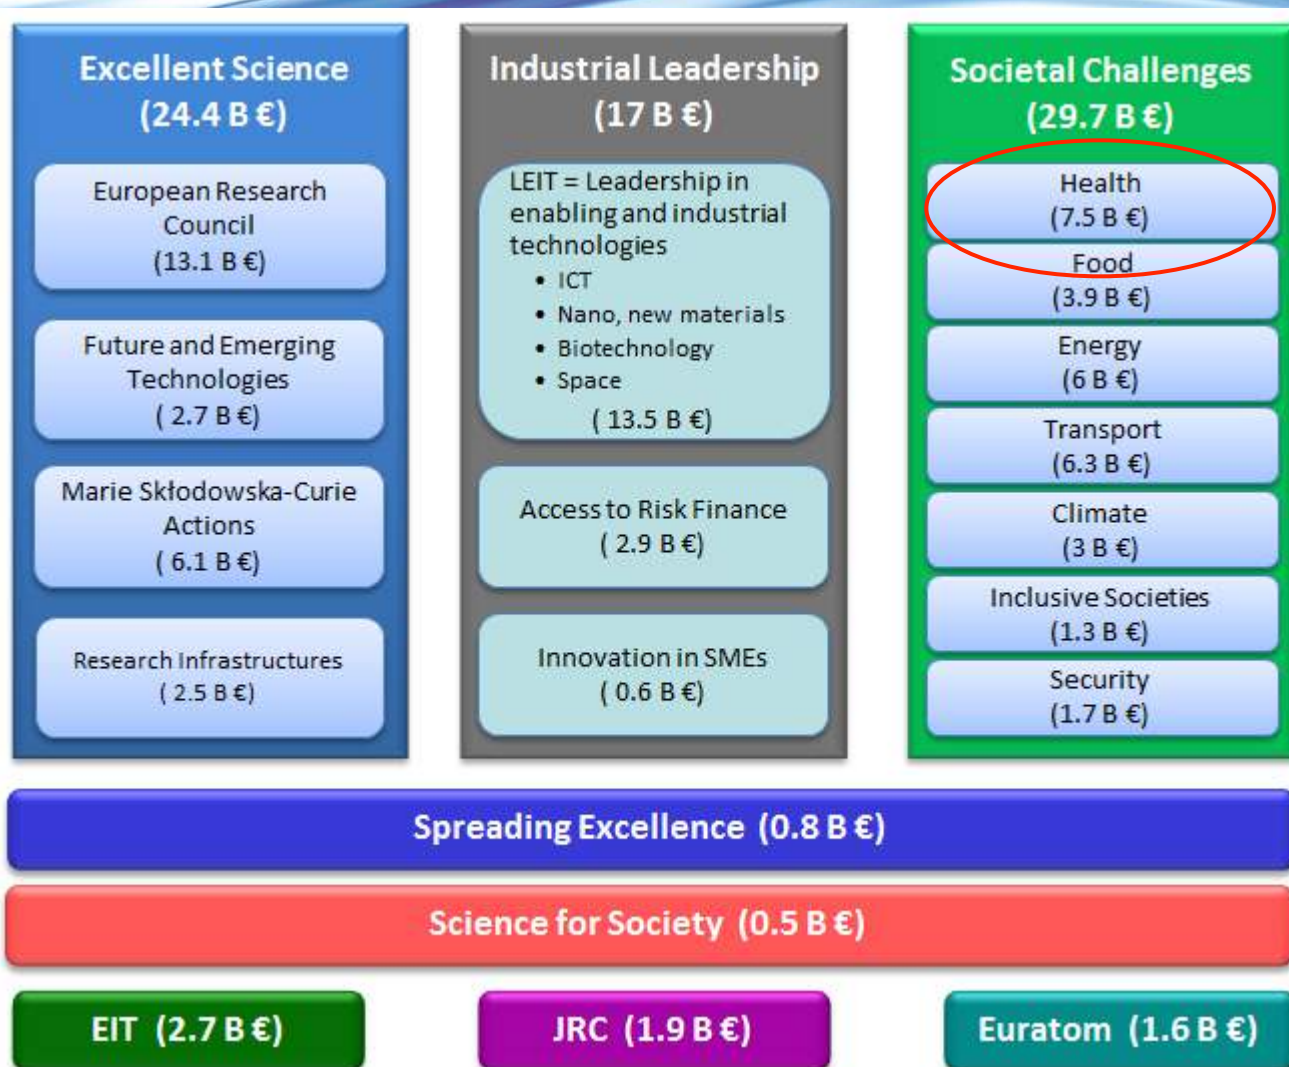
Excellent Science
(24.4 B €)

European Research Council
(13.1 B €)

Future and Emerging Technologies
( 2.7 B €)

Marie Skłodowska-Curie Actions
( 6.1 B €)

Research Infrastructures
( 2.5 B €)

Industrial Leadership
(17 B €)

LEIT = Leadership in enabling and industrial technologies
• ICT
• Nano, new materials
• Biotechnology
• Space
( 13.5 B €)

Access to Risk Finance
( 2.9 B €)

Innovation in SMEs
( 0.6 B €)

Societal Challenges
(29.7 B €)

Health
(7.5 B €)

Food
(3.9 B €)

Energy
(6 B €)

Transport
(6.3 B €)

Climate
(3 B €)

Inclusive Societies
(1.3 B €)

Security
(1.7 B €)

Spreading Excellence (0.8 B €)

Science for Society (0.5 B €)

EIT (2.7 B €)

JRC (1.9 B €)

Euratom (1.6 B €)